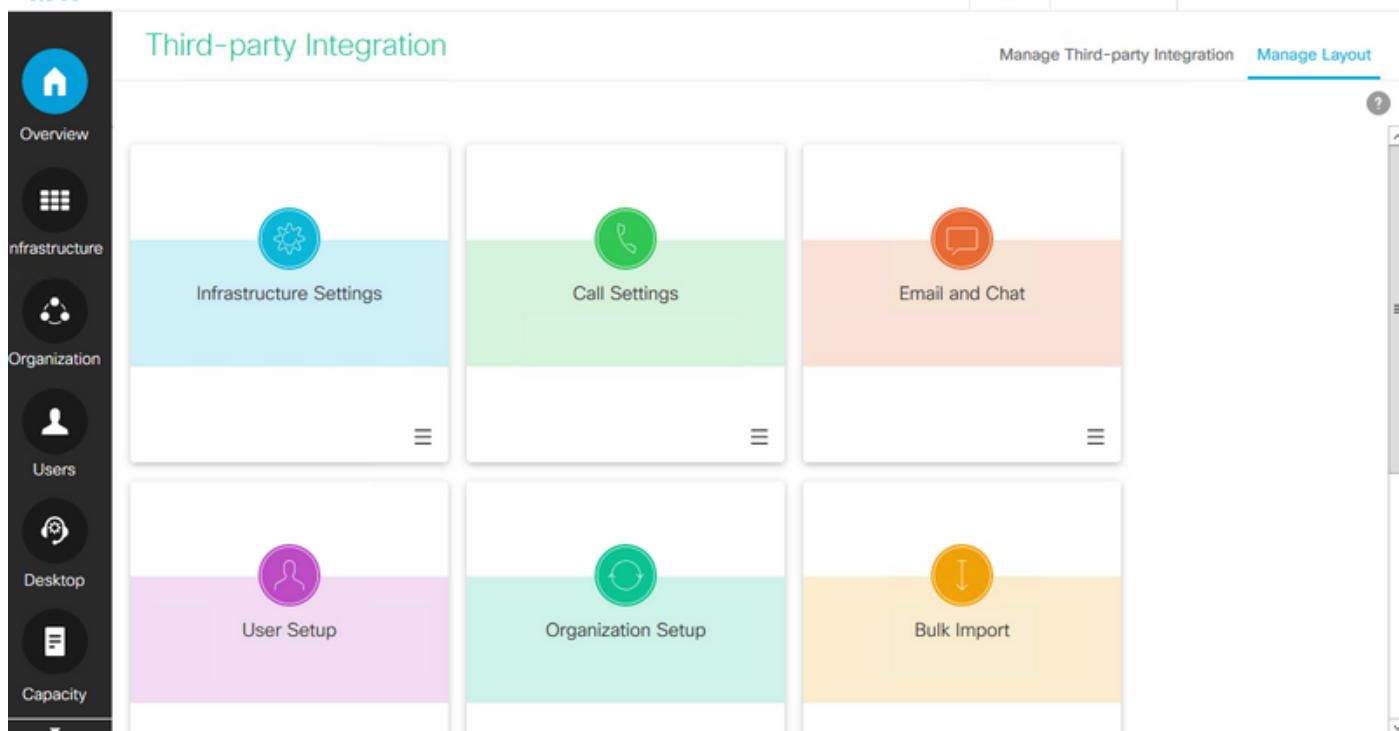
Overview

Infrastructure

Organization

Users

Desktop

Capacity

Third-party Integration

Manage Third-party Integration

Manage Layout

?

Infrastructure Settings

Call Settings

Email and Chat

User Setup

Organization Setup

Bulk Import